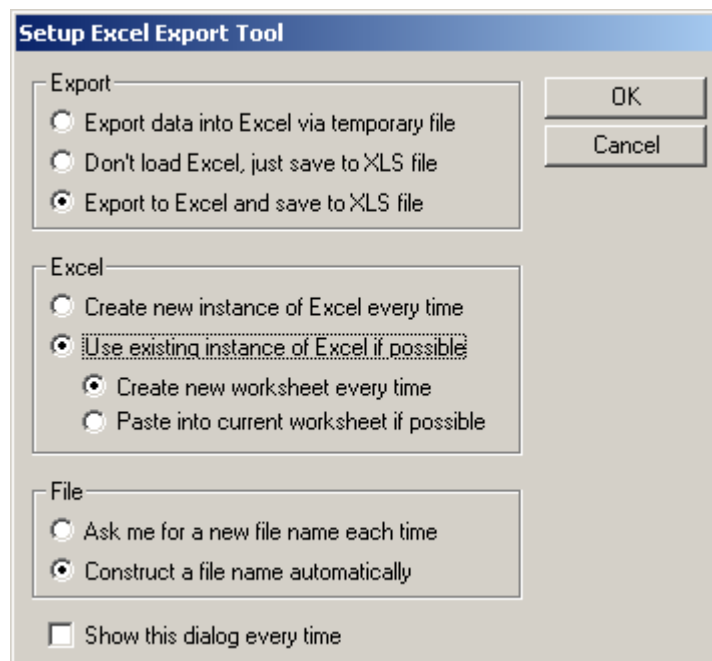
Setup Excel Export Tool

Export
Export data into Excel via temporary file
Don't load Excel, just save to XLS file
Export to Excel and save to XLS file

OK
Cancel

Excel
Create new instance of Excel every time
Use existing instance of Excel if possible
Create new worksheet every time
Paste into current worksheet if possible

File
Ask me for a new file name each time
Construct a file name automatically

Show this dialog every time